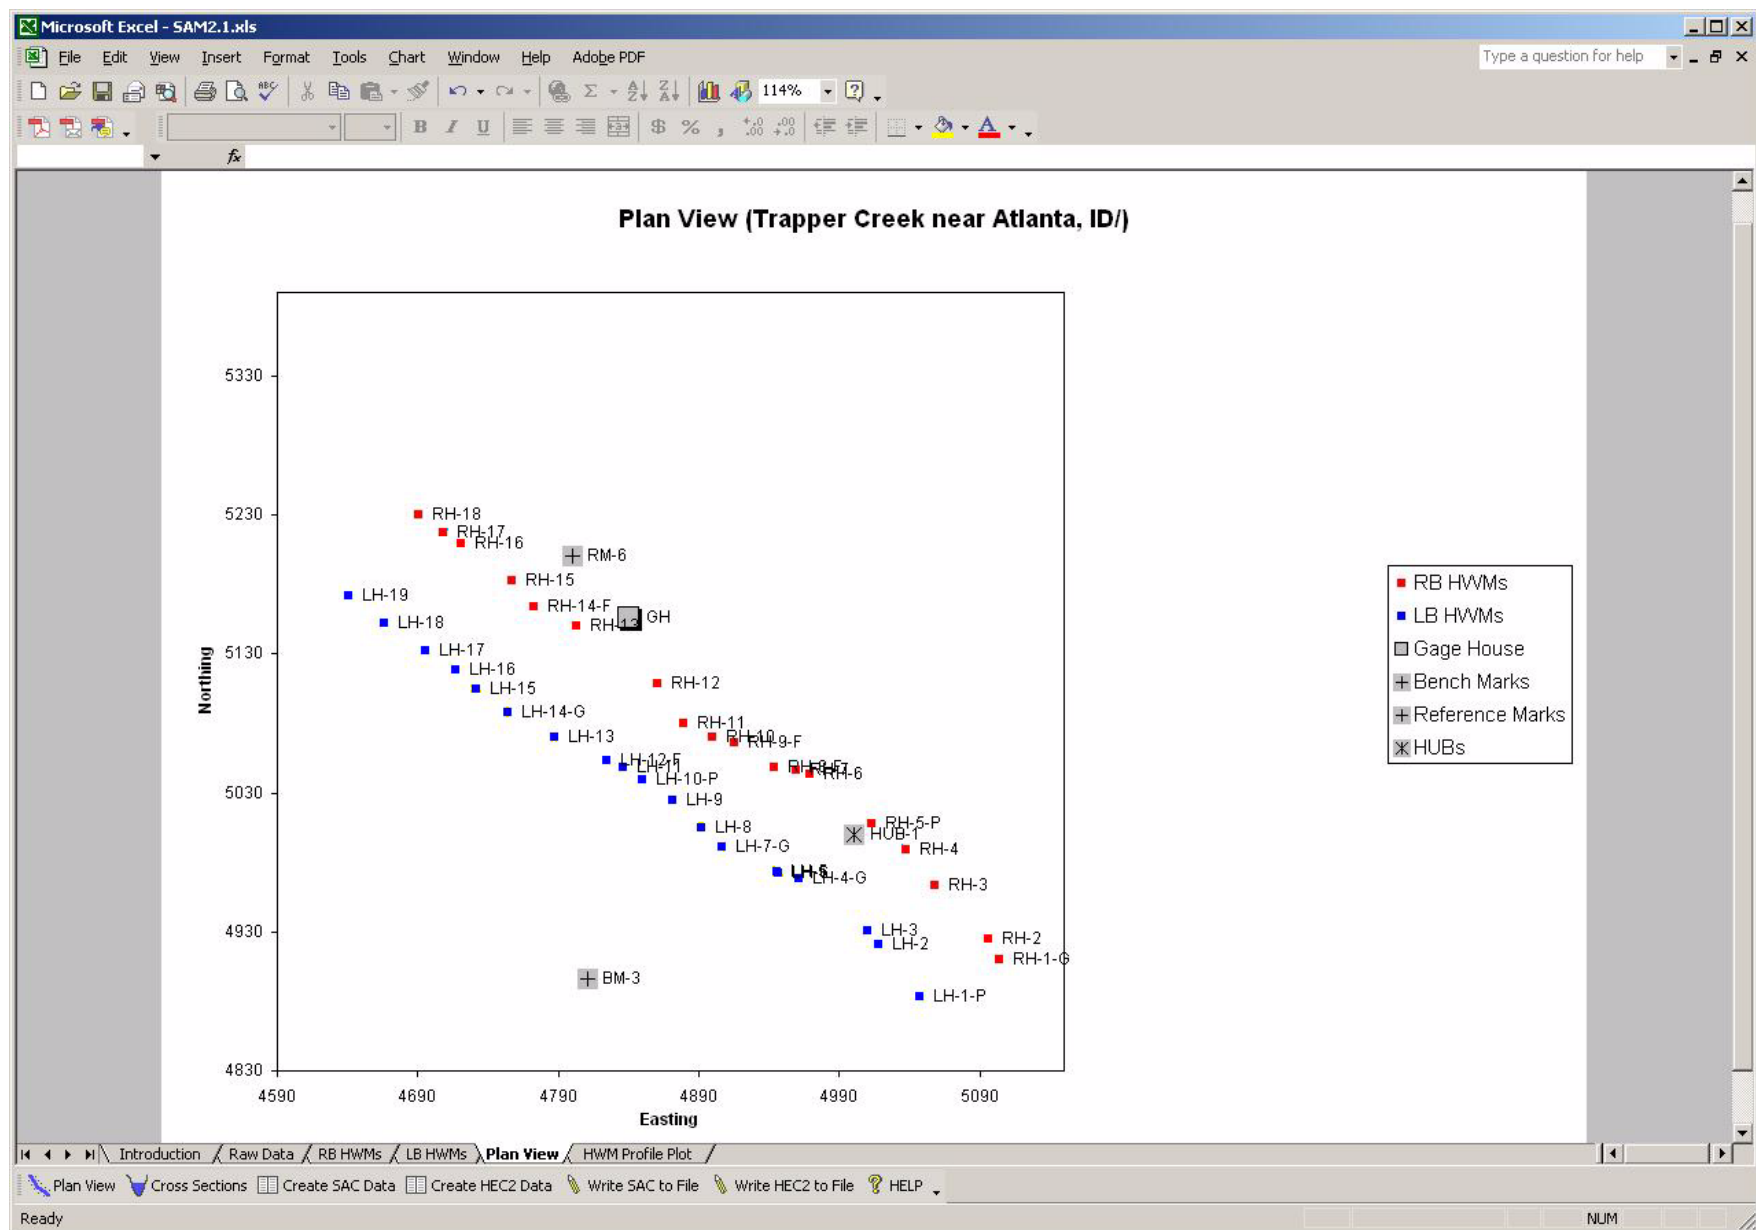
Microsoft Excel - SAM2.1.xls

File Edit View Insert Format Tools Chart Window Help Adobe PDF

Type a question for help

114%

$fx$

Plan View (Trapper Creek near Atlanta, ID/)

Northing

5330

5230

5130

5030

4930

4830

4590 4690 4790 4890 4990 5090

Easting

RH-18
RH-17
RH-16
RM-6
RH-15
RH-14-F
RH-13
GH
RH-12
RH-11
RH-10
RH-9-F
RH-8-F
RH-7
RH-6
RH-5-P
HUB-1
RH-4
RH-3
RH-2
RH-1-G
LH-19
LH-18
LH-17
LH-16
LH-15
LH-14-G
LH-13
LH-12-F
LH-11
LH-10-P
LH-9
LH-8
LH-7-G
LH-6
LH-5
LH-4-G
LH-3
LH-2
LH-1-P
BM-3

RB HWMs
LB HWMs
Gage House
Bench Marks
Reference Marks
HUBs

Introduction Raw Data RB HWMs LB HWMs Plan View HWM Profile Plot

Plan View Cross Sections Create SAC Data Create HEC2 Data Write SAC to File Write HEC2 to File HELP

Ready NUM